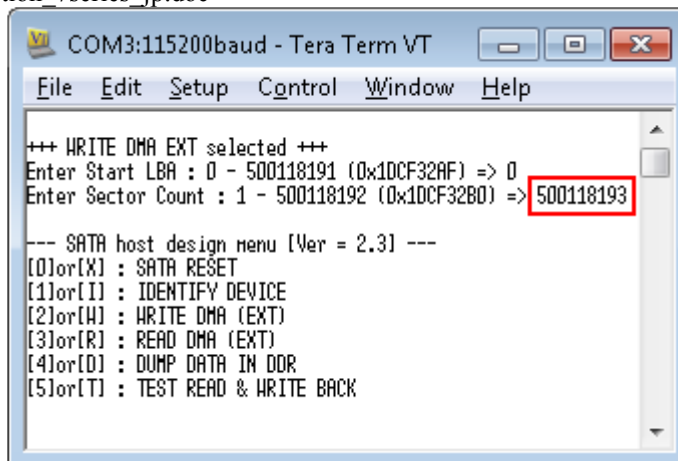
COM3:115200baud - Tera Term VT

File Edit Setup Control Window Help

+++ WRITE DMA EXT selected +++
Enter Start LBA : 0 - 500118191 (0x1DCF32AF) => 0
Enter Sector Count : 1 - 500118192 (0x1DCF32B0) => 500118193

--- SATA host design menu [Ver = 2.3] ---
[0]or[X] : SATA RESET
[1]or[I] : IDENTIFY DEVICE
[2]or[W] : WRITE DMA (EXT)
[3]or[R] : READ DMA (EXT)
[4]or[D] : DUMP DATA IN DDR
[5]or[T] : TEST READ & WRITE BACK